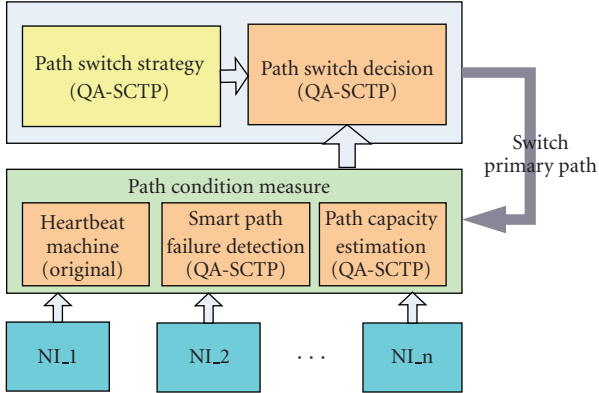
Path switch strategy (QA-SCTP)

Path switch decision (QA-SCTP)

Switch primary path

Path condition measure

Heartbeat machine (original)

Smart path failure detection (QA-SCTP)

Path capacity estimation (QA-SCTP)

NI_1

NI_2

· · ·

NI_n